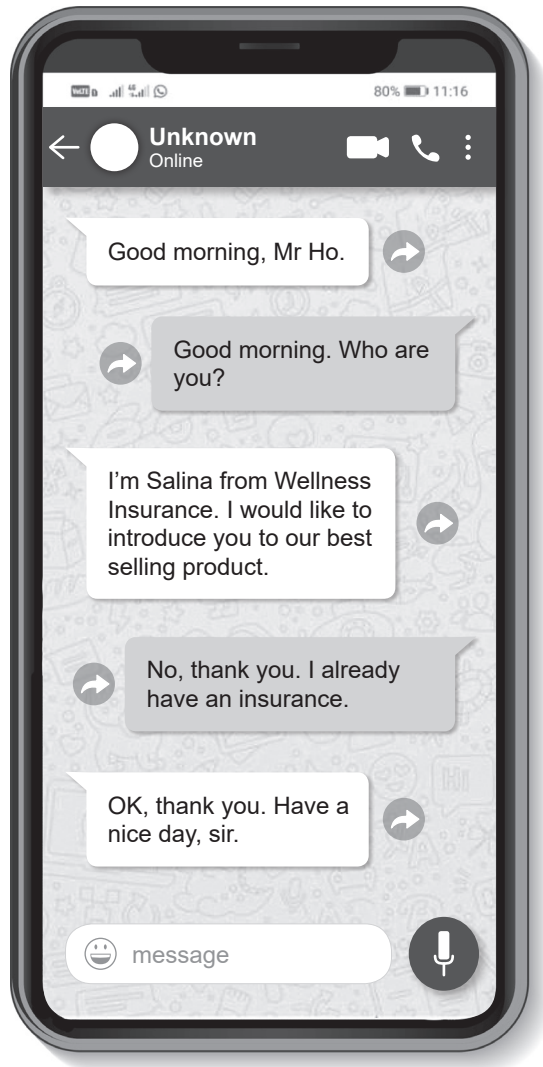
80% 11:16

Unknown
Online

Good morning, Mr Ho.

Good morning. Who are you?

I'm Salina from Wellness Insurance. I would like to introduce you to our best selling product.

No, thank you. I already have an insurance.

OK, thank you. Have a nice day, sir.

message